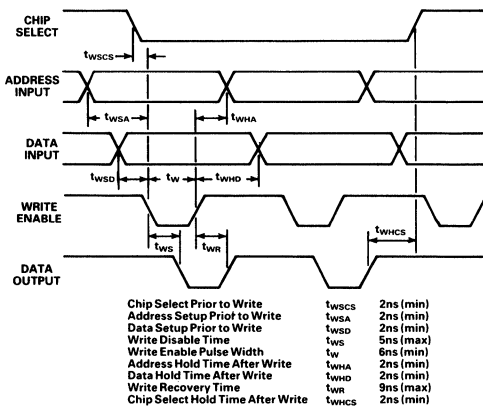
CHIP SELECT

$t_{WSCS}$

ADDRESS INPUT

$t_{WSA}$

$t_{WHA}$

DATA INPUT

$t_{WSD}$

$t_W$

$t_{WHD}$

WRITE ENABLE

$t_{WS}$

$t_{WR}$

$t_{WHCS}$

DATA OUTPUT

| | | |
|---|---|---|
| Chip Select Prior to Write | $t_{WSCS}$ | 2ns (min) |
| Address Setup Prior to Write | $t_{WSA}$ | 2ns (min) |
| Data Setup Prior to Write | $t_{WSD}$ | 2ns (min) |
| Write Disable Time | $t_{WS}$ | 5ns (max) |
| Write Enable Pulse Width | $t_W$ | 6ns (min) |
| Address Hold Time After Write | $t_{WHA}$ | 2ns (min) |
| Data Hold Time After Write | $t_{WHD}$ | 2ns (min) |
| Write Recovery Time | $t_{WR}$ | 9ns (max) |
| Chip Select Hold Time After Write | $t_{WHCS}$ | 2ns (min) |